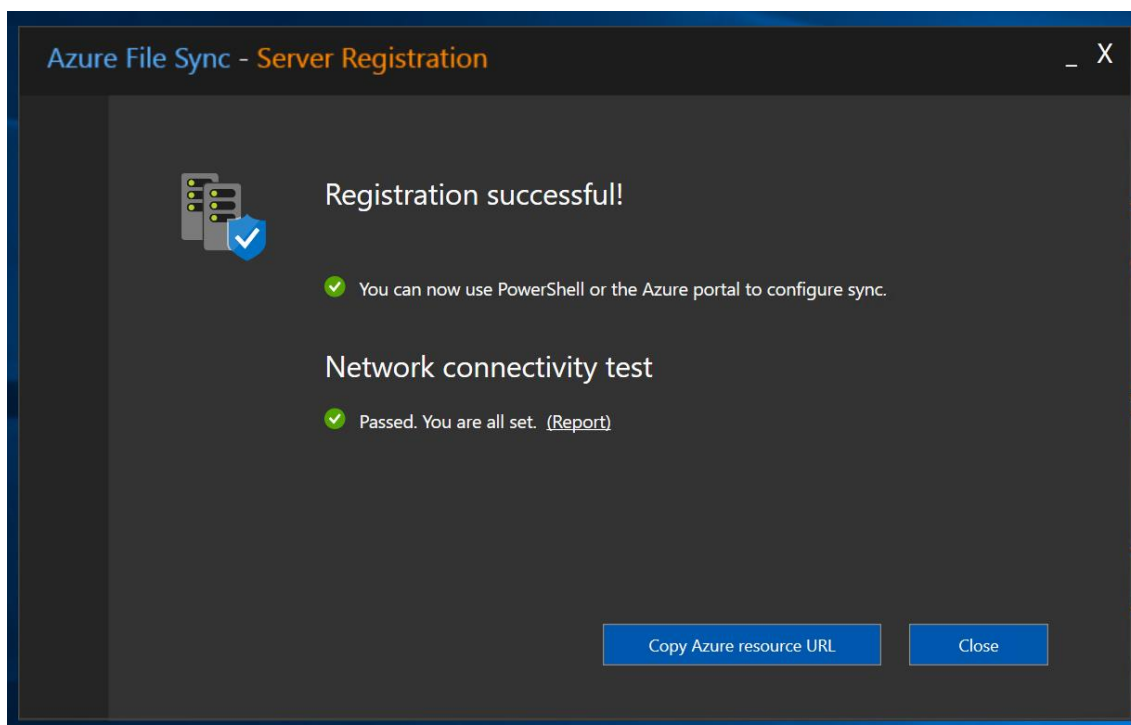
Azure File Sync - Server Registration

_ X

Registration successful!

You can now use PowerShell or the Azure portal to configure sync.

Network connectivity test

Passed. You are all set. (Report)

Copy Azure resource URL

Close